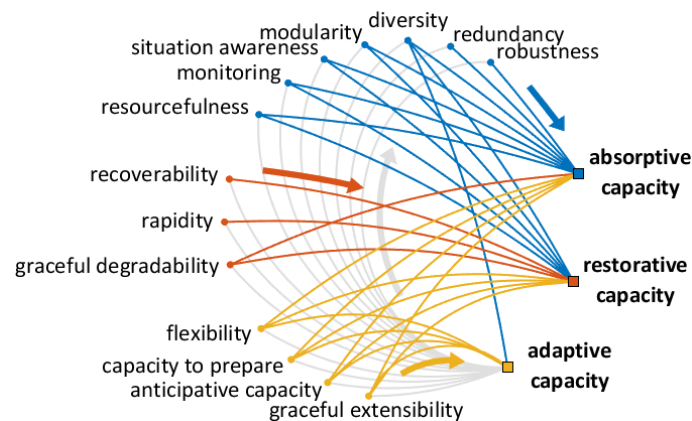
modularity
diversity
redundancy
situation awareness
robustness
monitoring
resourcefulness
absorptive capacity
recoverability
rapidity
graceful degradability
restorative capacity
flexibility
capacity to prepare
adaptive capacity
anticipative capacity
graceful extensibility